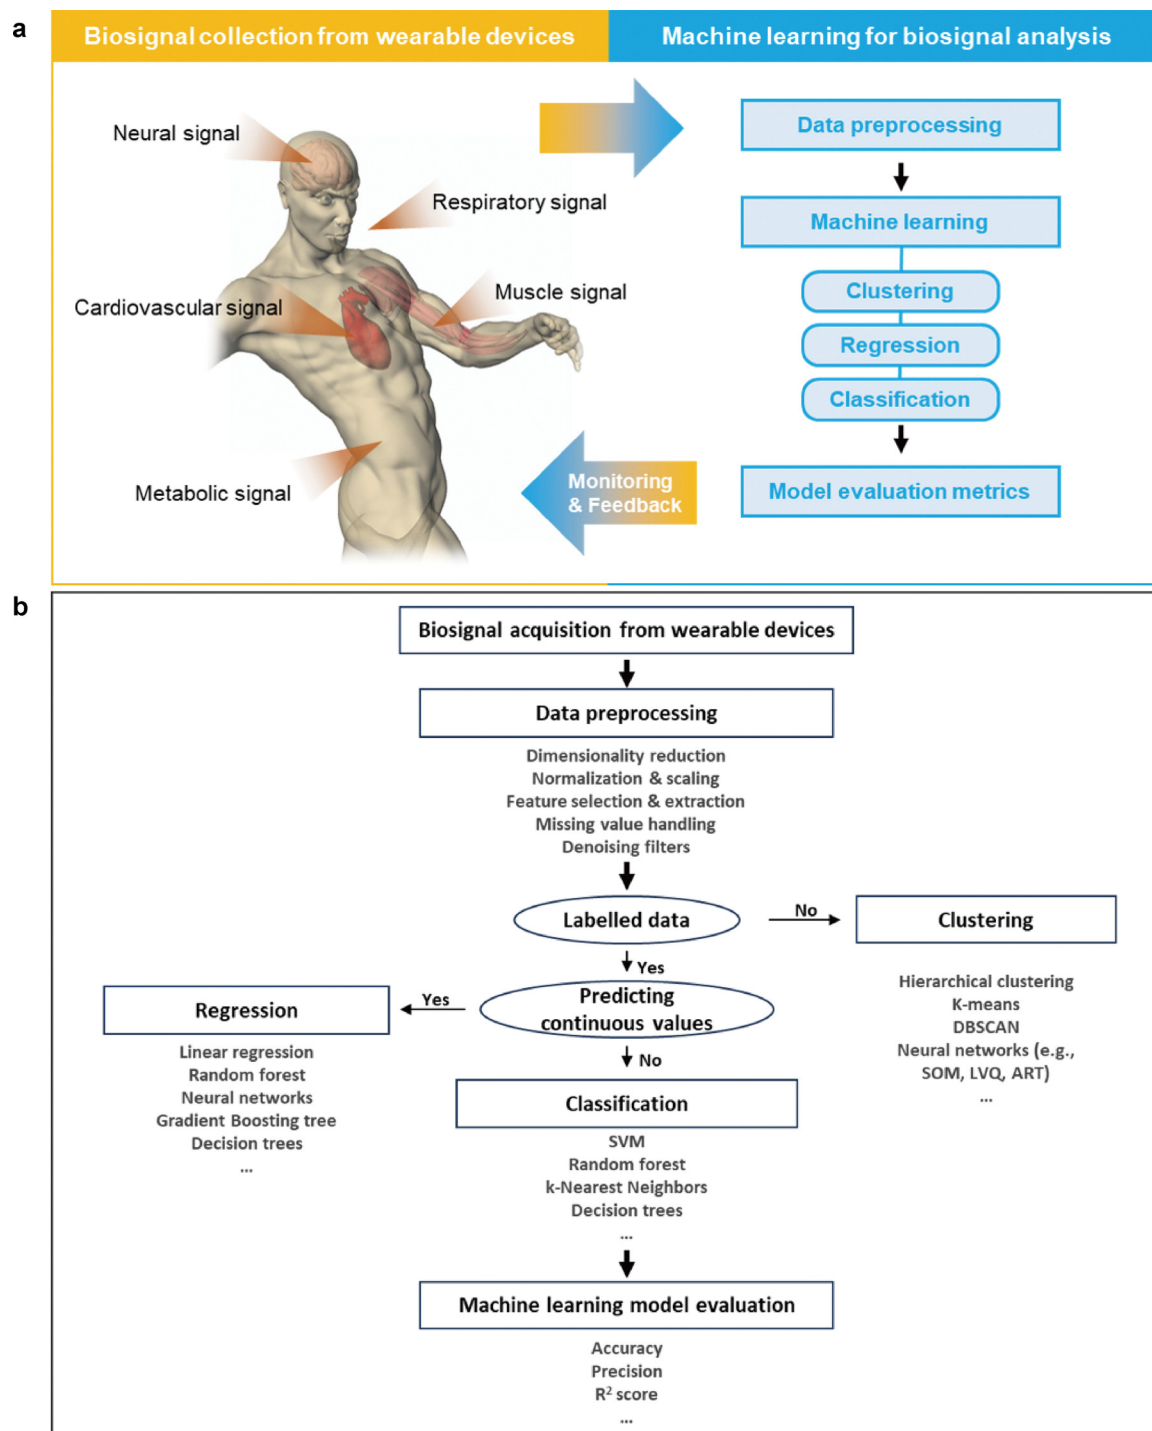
a

Biosignal collection from wearable devices

Machine learning for biosignal analysis

Neural signal

Respiratory signal

Cardiovascular signal

Muscle signal

Metabolic signal

Data preprocessing

Machine learning

Clustering

Regression

Classification

Model evaluation metrics

Monitoring & Feedback

b

Biosignal acquisition from wearable devices

Data preprocessing

Dimensionality reduction
Normalization & scaling
Feature selection & extraction
Missing value handling
Denoising filters

Labelled data

No

Clustering

Hierarchical clustering
K-means
DBSCAN
Neural networks (e.g., SOM, LVQ, ART)
...

Yes

Predicting continuous values

Yes

Regression

Linear regression
Random forest
Neural networks
Gradient Boosting tree
Decision trees
...

No

Classification

SVM
Random forest
k-Nearest Neighbors
Decision trees
...

Machine learning model evaluation

Accuracy
Precision
$R^2$ score
...